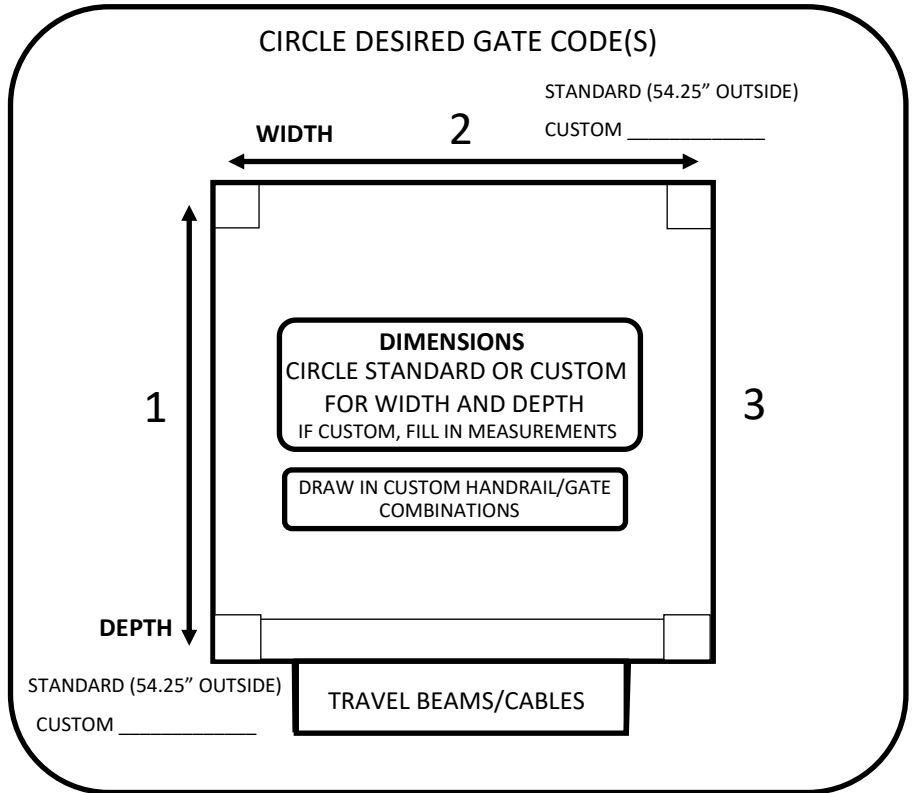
CIRCLE DESIRED GATE CODE(S)

STANDARD (54.25” OUTSIDE)

CUSTOM ____________

WIDTH

2

1

DIMENSIONS
CIRCLE STANDARD OR CUSTOM
FOR WIDTH AND DEPTH
IF CUSTOM, FILL IN MEASUREMENTS

3

DRAW IN CUSTOM HANDRAIL/GATE COMBINATIONS

DEPTH

STANDARD (54.25” OUTSIDE)

CUSTOM ____________

TRAVEL BEAMS/CABLES